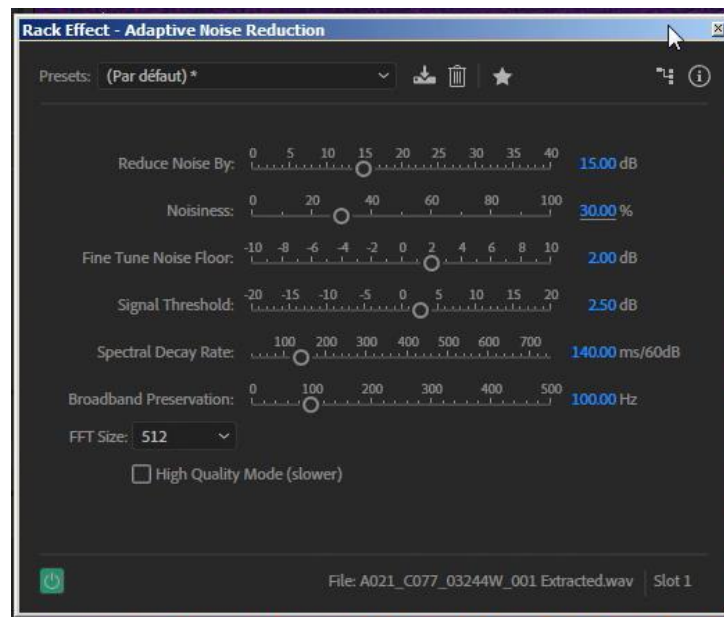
Rack Effect - Adaptive Noise Reduction

Presets: (Par défaut) *

Reduce Noise By: 0 5 10 15 20 25 30 35 40 15.00 dB

Noisiness: 0 20 40 60 80 100 30.00 %

Fine Tune Noise Floor: -10 -8 -6 -4 -2 0 2 4 6 8 10 2.00 dB

Signal Threshold: -20 -15 -10 -5 0 5 10 15 20 2.50 dB

Spectral Decay Rate: 100 200 300 400 500 600 700 140.00 ms/60dB

Broadband Preservation: 0 100 200 300 400 500 100.00 Hz

FFT Size: 512

High Quality Mode (slower)

File: A021_C077_03244W_001 Extracted.wav Slot 1